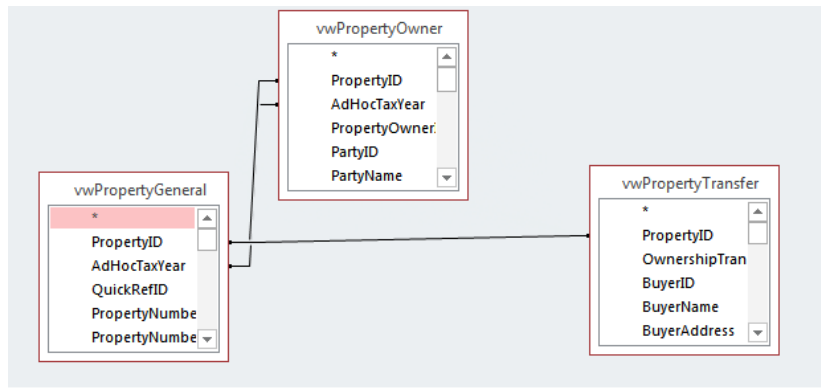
vwPropertyOwner
*
PropertyID
AdHocTaxYear
PropertyOwner
PartyID
PartyName

vwPropertyGeneral
*
PropertyID
AdHocTaxYear
QuickRefID
PropertyNumbe
PropertyNumbe

vwPropertyTransfer
*
PropertyID
OwnershipTran
BuyerID
BuyerName
BuyerAddress